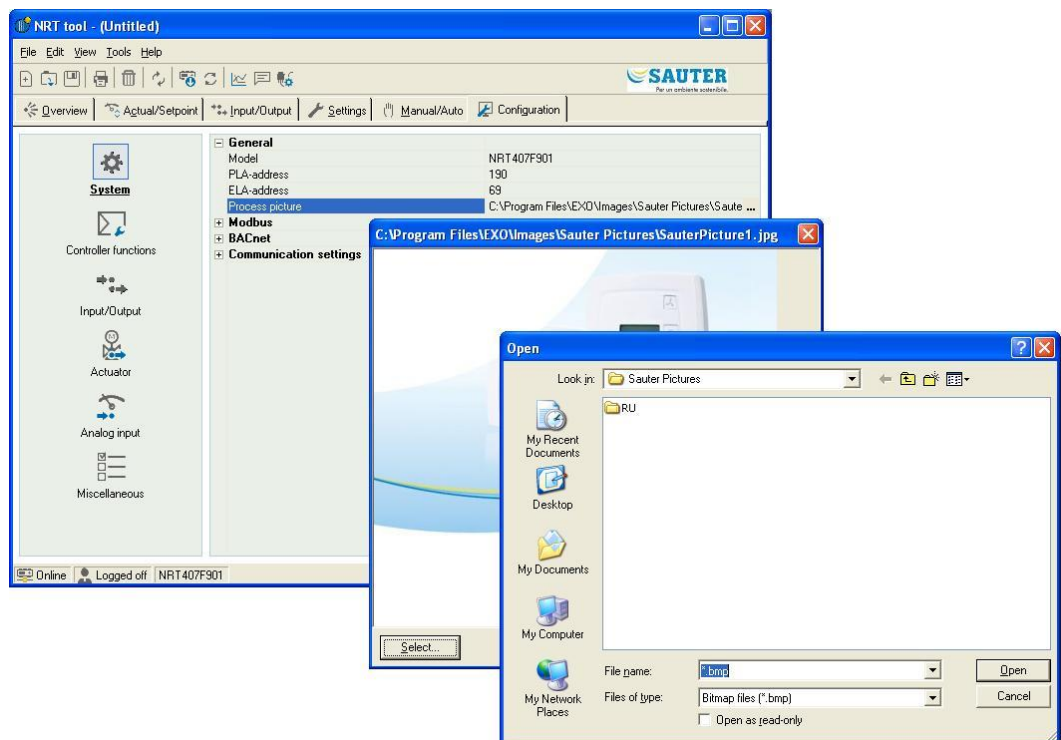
NRT tool - (Untitled)

File Edit View Tools Help

SAUTER
Per un ambiente sostenibile.

Overview | Actual/Setpoint | Input/Output | Settings | Manual/Auto | Configuration

System

Controller functions

Input/Output

Actuator

Analog input

Miscellaneous

| | |
|---|---|
| General | |
| Model | NRT407F901 |
| PLA-address | 190 |
| ELA-address | 69 |
| Process picture | C:\Program Files\EXO\Images\Sauter Pictures\Saute ... |
| Modbus | |
| BACnet | |
| Communication settings | |

Online | Logged off | NRT407F901

C:\Program Files\EXO\Images\Sauter Pictures\SauterPicture1.jpg

Select...

Open

Look in: Sauter Pictures

RU

My Recent Documents

Desktop

My Documents

My Computer

My Network Places

File name: *.bmp

Files of type: Bitmap files (*.bmp)

Open as read-only

Open

Cancel